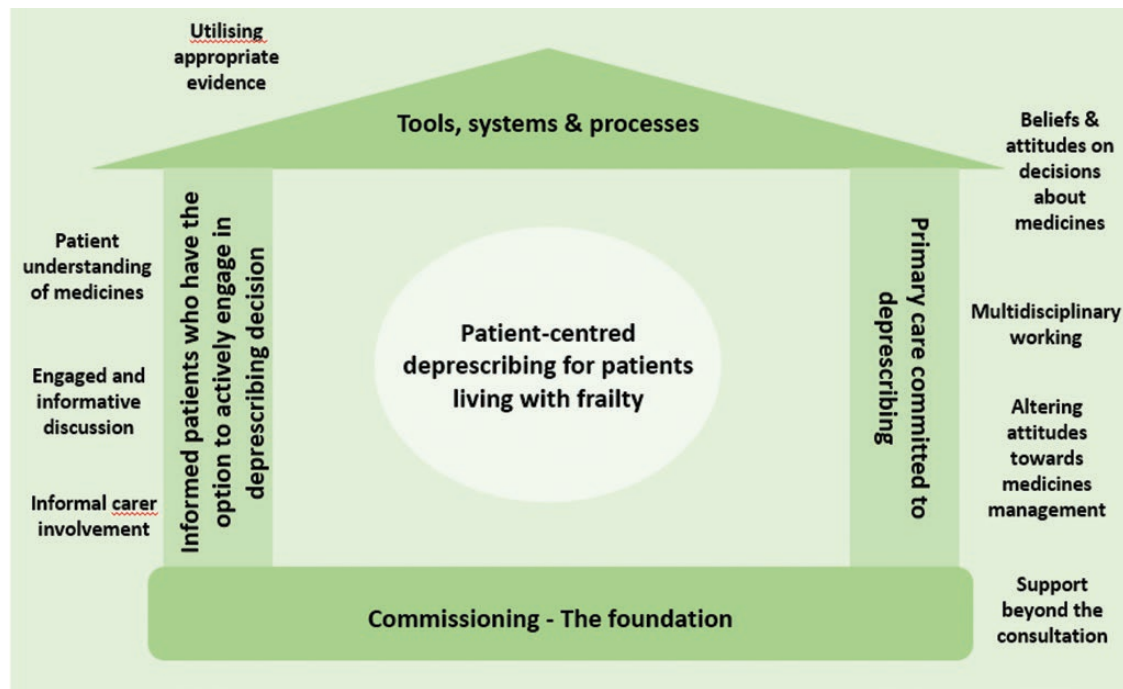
Utilising appropriate evidence

Tools, systems & processes

Beliefs & attitudes on decisions about medicines

Patient understanding of medicines

Engaged and informative discussion

Informal carer involvement

Informed patients who have the option to actively engage in deprescribing decision

Patient-centred deprescribing for patients living with frailty

Primary care committed to deprescribing

Multidisciplinary working

Altering attitudes towards medicines management

Commissioning - The foundation

Support beyond the consultation